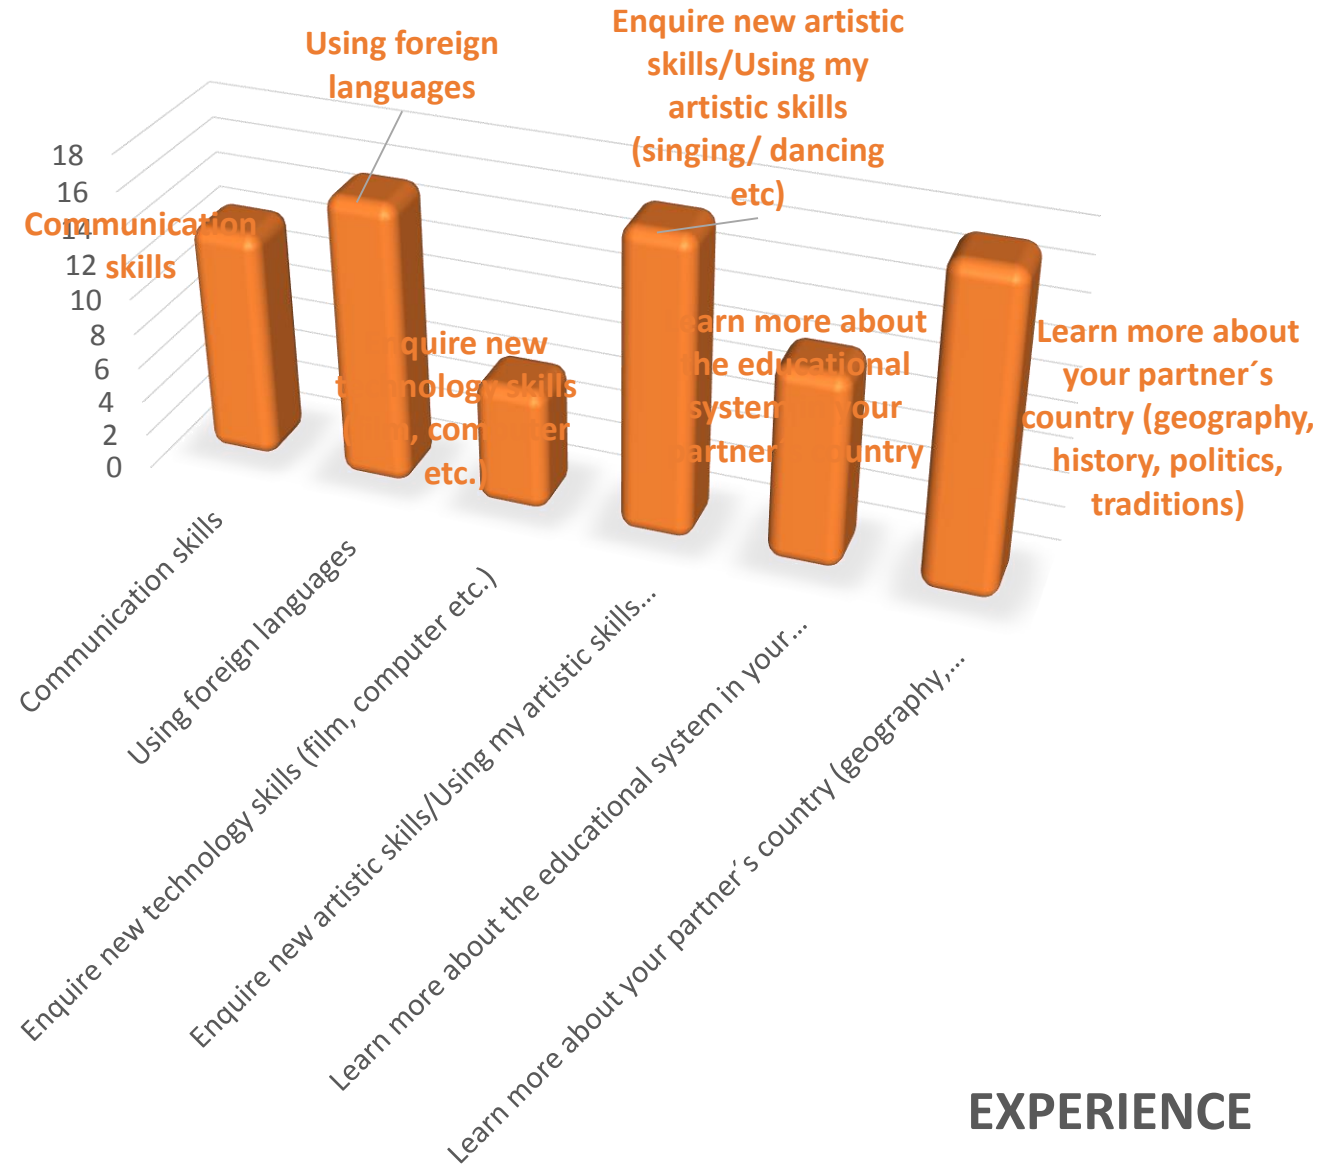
Using foreign languages

Enquire new artistic skills/Using my artistic skills (singing/ dancing etc)

18
16
14
12
10
8
6
4
2
0

Communication skills

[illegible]quire new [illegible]nology skills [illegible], com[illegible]ter etc.)

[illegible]arn more about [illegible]he educational system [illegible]our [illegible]artner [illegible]untry

Learn more about your partner´s country (geography, history, politics, traditions)

Communication skills
Using foreign languages
Enquire new technology skills (film, computer etc.)
Enquire new artistic skills/Using my artistic skills...
Learn more about the educational system in your ...
Learn more about your partner´s country (geography,...

EXPERIENCE